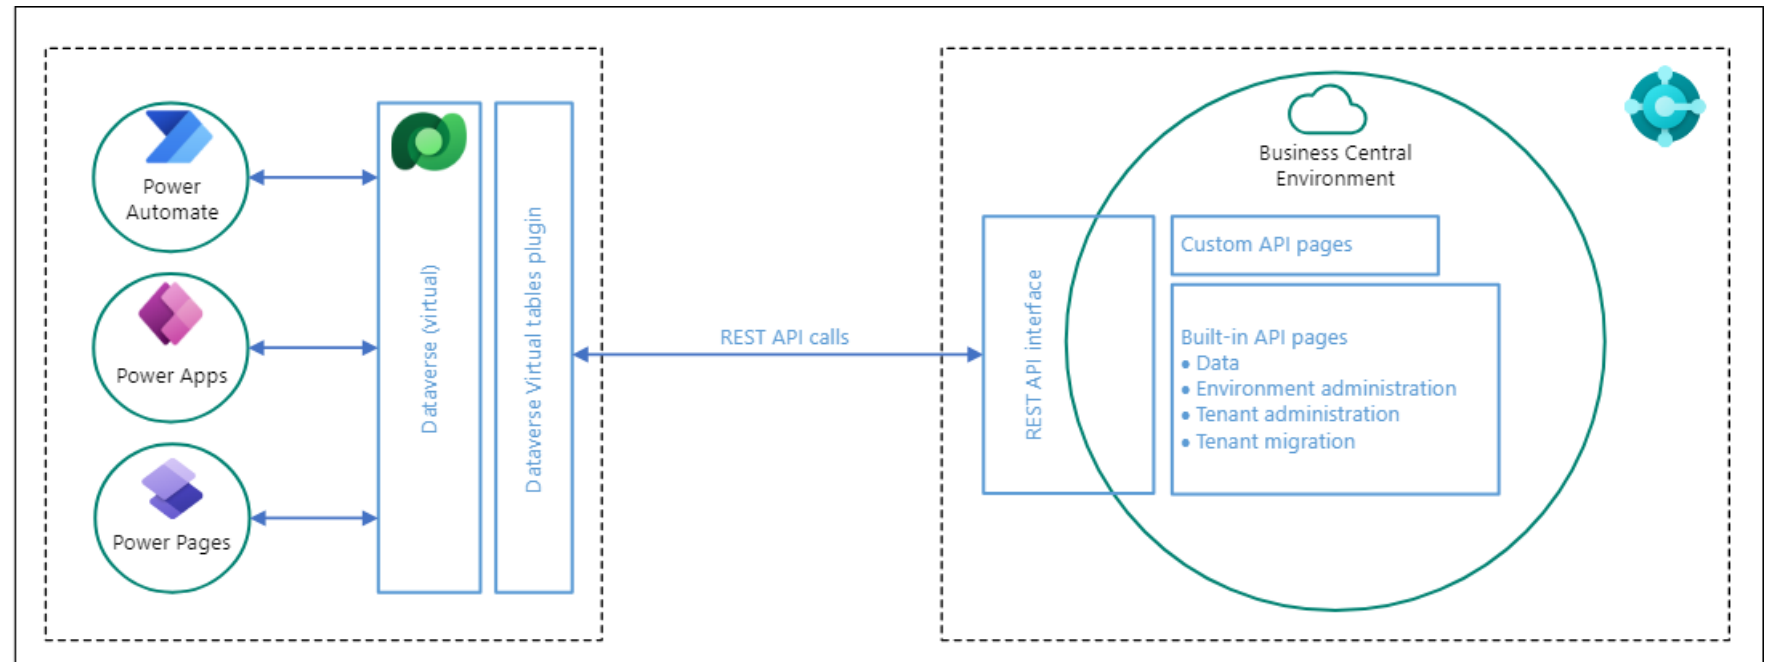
Power Automate

Power Apps

Power Pages

Dataverse (virtual)

Dataverse Virtual tables plugin

REST API calls

Business Central Environment

REST API interface

Custom API pages

Built-in API pages
• Data
• Environment administration
• Tenant administration
• Tenant migration